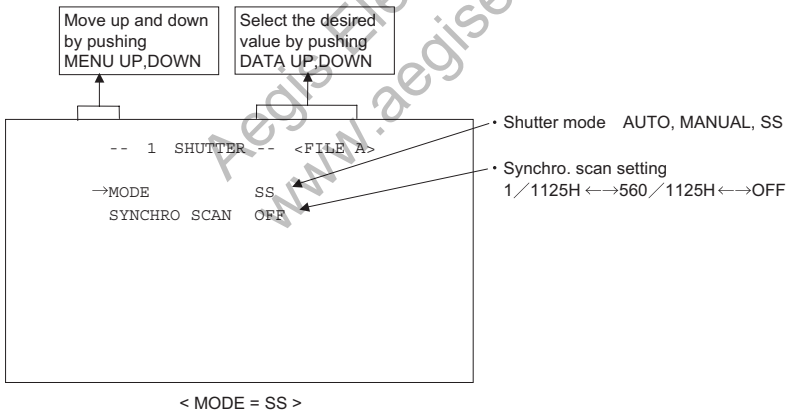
Move up and down by pushing MENU UP,DOWN

Select the desired value by pushing DATA UP,DOWN

-- 1 SHUTTER -- <FILE A>

→MODE SS
SYNCHRO SCAN OFF

・Shutter mode AUTO, MANUAL, SS

・Synchro. scan setting
1/1125H ←→560/1125H←→OFF

< MODE = SS >

Aegis Elec
www.aegise